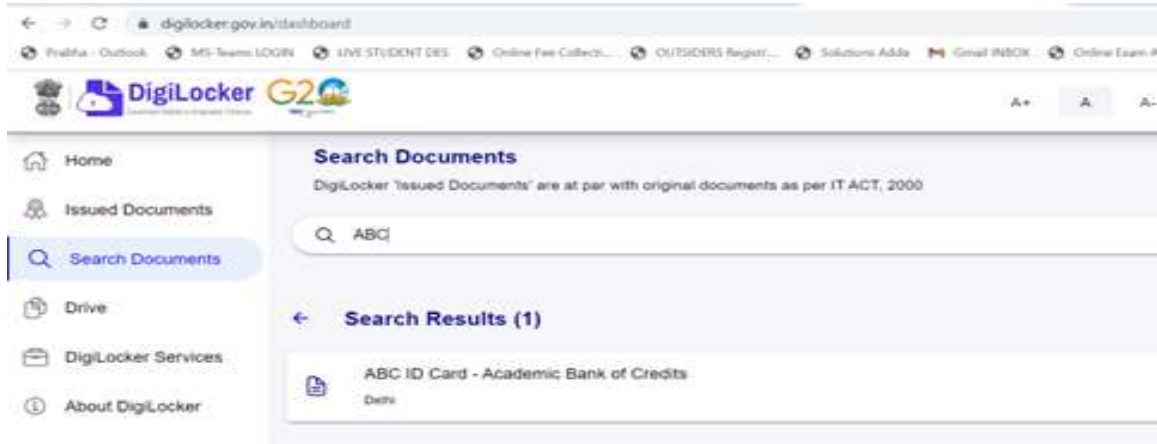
digilocker.gov.in/dashboard

Pratibha - Outlook   MS-Teams LOGIN   LIVE STUDENT DES   Online Fee Collecti...   OUTSIDERS Registr...   Solutions Adda   Gmail INBOX   Online Exam A

DigiLocker G2

A+   A   A-

Home

Issued Documents

Search Documents

Drive

DigiLocker Services

About DigiLocker

Search Documents

DigiLocker 'Issued Documents' are at par with original documents as per IT ACT, 2000

ABC

Search Results (1)

ABC ID Card - Academic Bank of Credits

Delhi